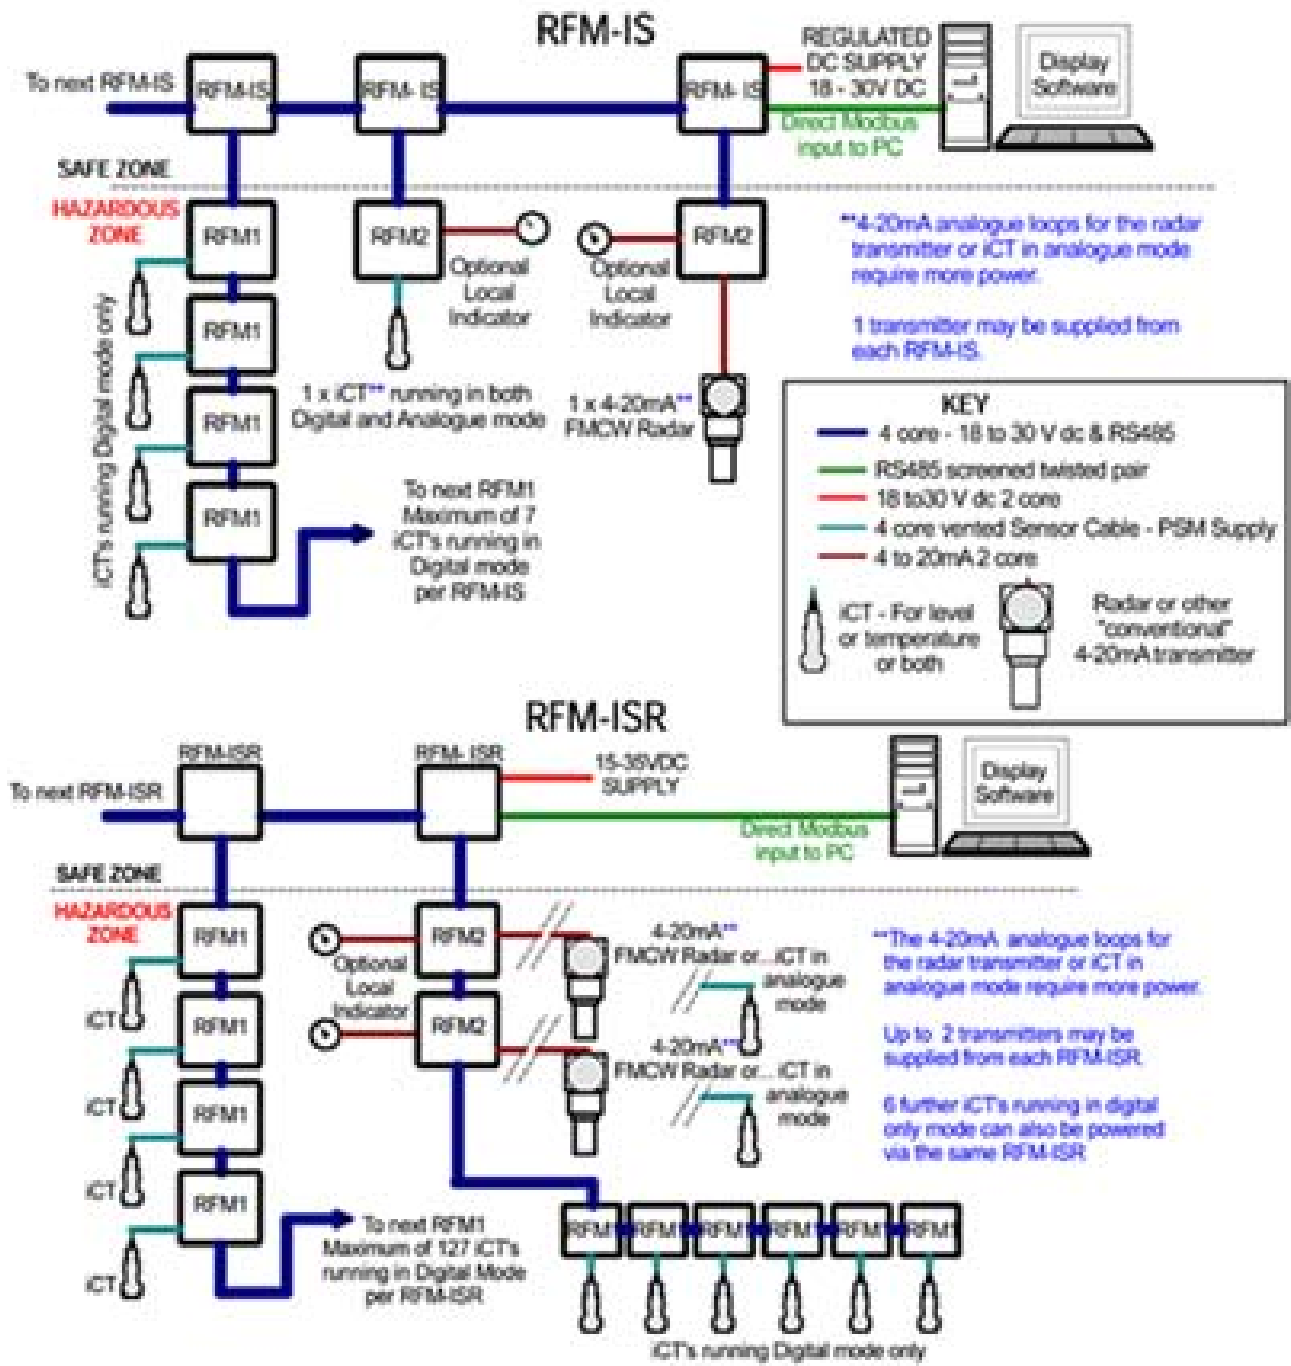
RFM-IS

To next RFM-IS
RFM-IS
RFM-IS
RFM-IS
REGULATED DC SUPPLY 18 - 30V DC
Display Software
Direct Modbus input to PC

SAFE ZONE
HAZARDOUS ZONE

RFM1
RFM2
RFM2
Optional Local Indicator
Optional Local Indicator
RFM1
RFM1
RFM1
iCT's running Digital mode only
1 x iCT** running in both Digital and Analogue mode
1 x 4-20mA** FMCW Radar
To next RFM1 Maximum of 7 iCT's running in Digital mode per RFM-IS

**4-20mA analogue loops for the radar transmitter or iCT in analogue mode require more power.

1 transmitter may be supplied from each RFM-IS.

KEY
4 core - 18 to 30 V dc & RS485
RS485 screened twisted pair
18 to30 V dc 2 core
4 core vented Sensor Cable - PSM Supply
4 to 20mA 2 core
iCT - For level or temperature or both
Radar or other "conventional" 4-20mA transmitter

RFM-ISR

To next RFM-ISR
RFM-ISR
RFM-ISR
15-35VDC SUPPLY
Display Software
Direct Modbus input to PC

SAFE ZONE
HAZARDOUS ZONE

RFM1
RFM2
Optional Local Indicator
RFM2
4-20mA** FMCW Radar or... iCT in analogue mode
4-20mA** FMCW Radar or... iCT in analogue mode
iCT
RFM1
iCT
RFM1
iCT
RFM1
iCT
To next RFM1 Maximum of 127 iCT's running in Digital Mode per RFM-ISR

**The 4-20mA analogue loops for the radar transmitter or iCT in analogue mode require more power.

Up to 2 transmitters may be supplied from each RFM-ISR.

6 further iCT's running in digital only mode can also be powered via the same RFM-ISR

RFM1 RFM1 RFM1 RFM1 RFM1 RFM1
iCT's running Digital mode only